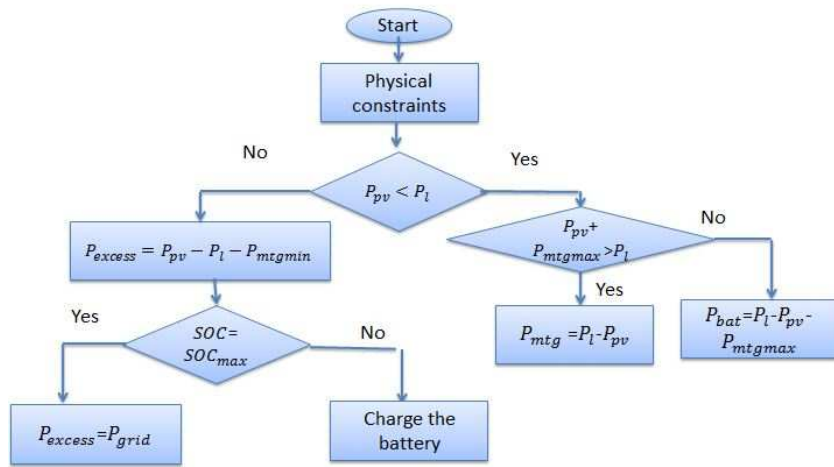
Start

Physical constraints

No

Yes

$P_{pv} < P_l$

$P_{excess} = P_{pv} - P_l - P_{mtgmin}$

$P_{pv}$+ $P_{mtgmax}$ >$P_l$

No

Yes

Yes

$SOC$= $SOC_{max}$

No

$P_{mtg}$ =$P_l$-$P_{pv}$

$P_{bat}$=$P_l$-$P_{pv}$- $P_{mtgmax}$

$P_{excess}$=$P_{grid}$

Charge the battery